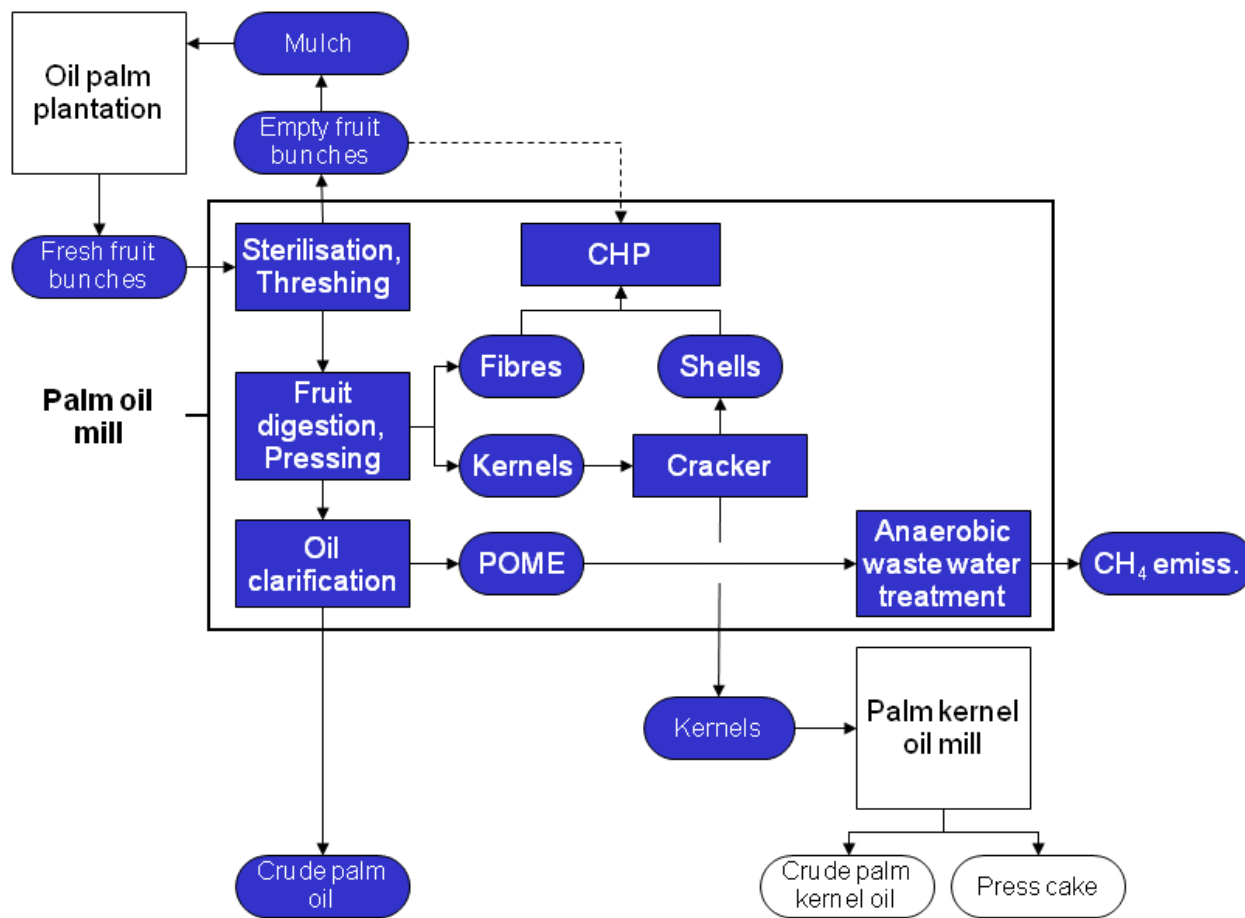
Oil palm plantation

Mulch

Empty fruit bunches

Fresh fruit bunches

Sterilisation, Threshing

CHP

Palm oil mill

Fruit digestion, Pressing

Fibres

Shells

Kernels

Cracker

Oil clarification

POME

Anaerobic waste water treatment

$CH_4$ emiss.

Kernels

Palm kernel oil mill

Crude palm oil

Crude palm kernel oil

Press cake